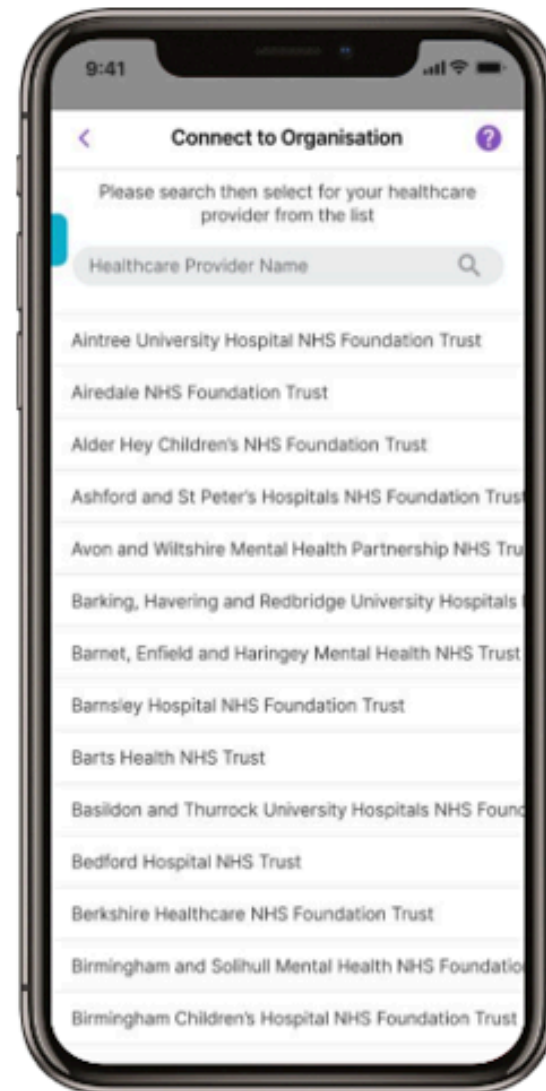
9:41

<

Connect to Organisation

?

Please search then select for your healthcare provider from the list

Healthcare Provider Name

Aintree University Hospital NHS Foundation Trust

Airedale NHS Foundation Trust

Alder Hey Children's NHS Foundation Trust

Ashford and St Peter's Hospitals NHS Foundation Trus

Avon and Wiltshire Mental Health Partnership NHS Tru

Barking, Havering and Redbridge University Hospitals

Barnet, Enfield and Haringey Mental Health NHS Trust

Barnsley Hospital NHS Foundation Trust

Barts Health NHS Trust

Basildon and Thurrock University Hospitals NHS Found

Bedford Hospital NHS Trust

Berkshire Healthcare NHS Foundation Trust

Birmingham and Solihull Mental Health NHS Foundatio

Birmingham Children's Hospital NHS Foundation Trust